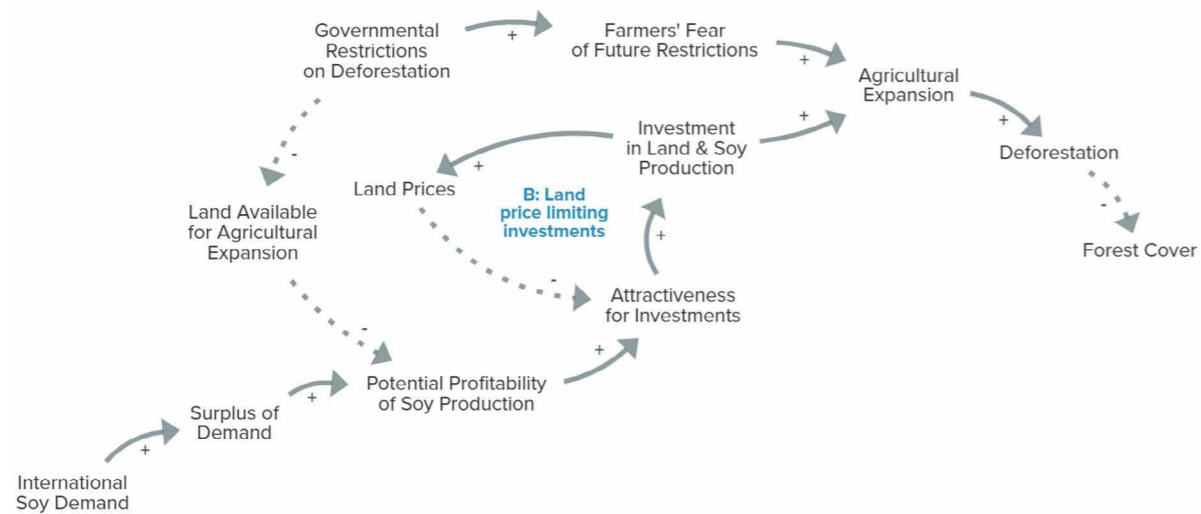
Governmental Restrictions on Deforestation

+

Farmers' Fear of Future Restrictions

+

Agricultural Expansion

+

Deforestation

-

Forest Cover

-

Investment in Land & Soy Production

+

+

Land Prices

B: Land price limiting investments

+

Land Available for Agricultural Expansion

-

Attractiveness for Investments

-

+

Potential Profitability of Soy Production

+

Surplus of Demand

+

International Soy Demand